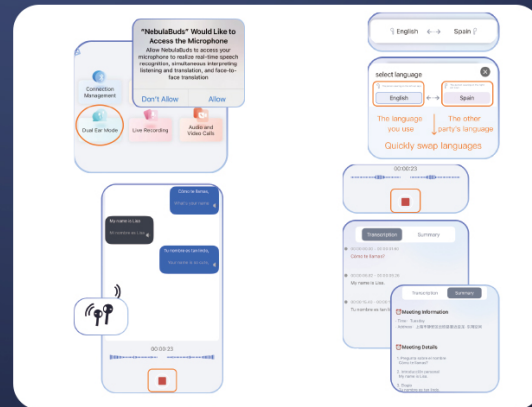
"NebulaBuds" Would Like to Access the Microphone

Allow NebulaBuds to access your microphone to realize real-time speech recognition, simultaneous interpreting, listening and translation, and face-to-face translation

Don't Allow

Allow

Connection Management

Dual Ear Mode

Live Recording

Audio and Video Calls

Cómo te llamas?

What's your name?

My name is Lisa

Tu nombre es Lisa

Your name is Lisa

00:03:23

English

Spain

select language

English

Spain

The language you use

The other party's language

Quickly swap languages

00:03:23

Transcription

Summary

Cómo te llamas?

My name is Lisa

Tu nombre es Lisa

Transcription

Summary

Meeting Information

Meeting Details

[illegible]